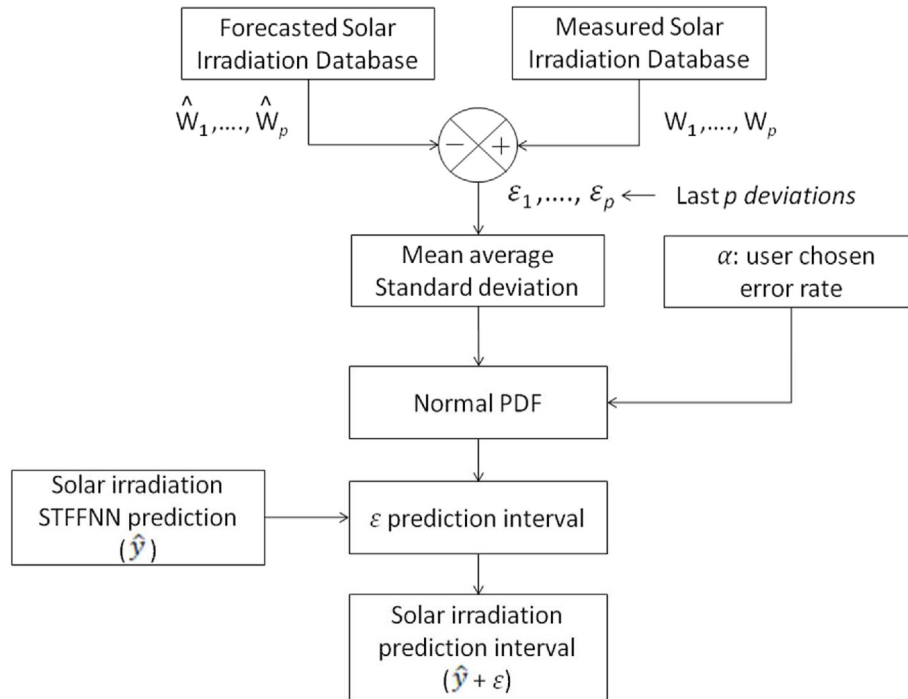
Forecasted Solar Irradiation Database

Measured Solar Irradiation Database

$\hat{W}_1,\dots,\hat{W}_p$

$W_1,\dots,W_p$

$-$ $+$

$\varepsilon_1,\dots,\varepsilon_p$ ← Last *p deviations*

Mean average Standard deviation

$\alpha$: user chosen error rate

Normal PDF

Solar irradiation STFFNN prediction ($\hat{y}$)

$\varepsilon$ prediction interval

Solar irradiation prediction interval ($\hat{y}+\varepsilon$)